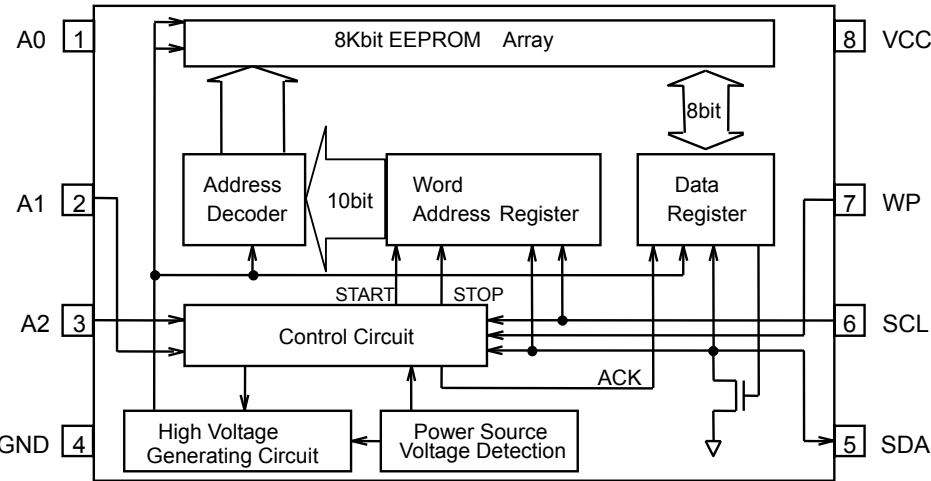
A0 1

8Kbit EEPROM Array

8 VCC

8bit

Address Decoder

10bit

Word Address Register

Data Register

A1 2

7 WP

START

STOP

A2 3

Control Circuit

6 SCL

ACK

High Voltage Generating Circuit

Power Source Voltage Detection

GND 4

5 SDA